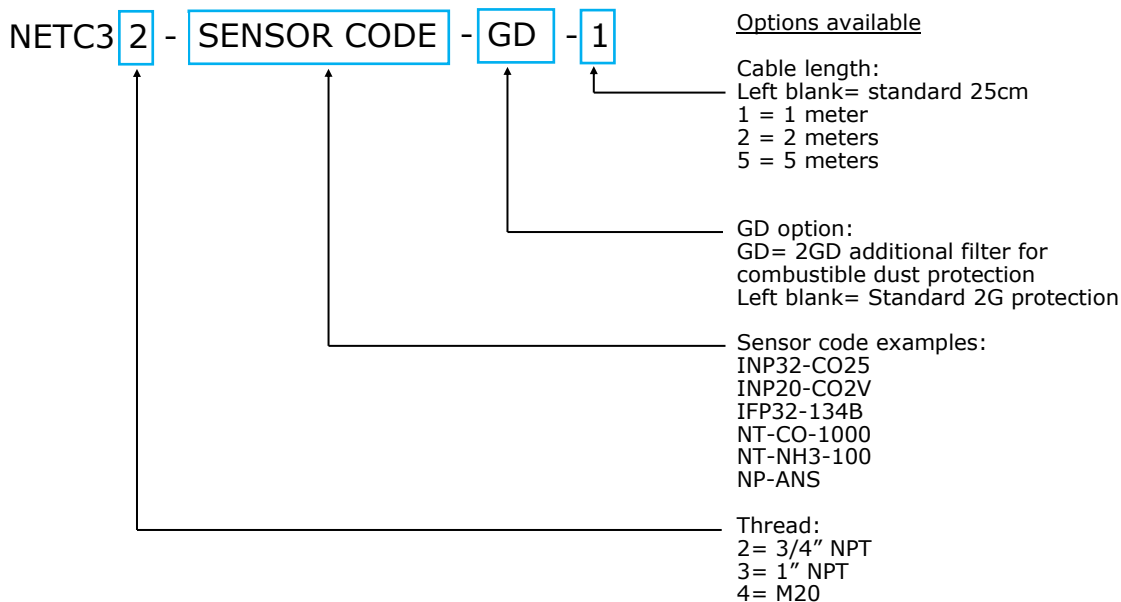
NETC3 2 - SENSOR CODE - GD - 1

Options available

Cable length:
Left blank= standard 25cm
1 = 1 meter
2 = 2 meters
5 = 5 meters

GD option:
GD= 2GD additional filter for combustible dust protection
Left blank= Standard 2G protection

Sensor code examples:
INP32-CO25
INP20-CO2V
IFP32-134B
NT-CO-1000
NT-NH3-100
NP-ANS

Thread:
2= 3/4" NPT
3= 1" NPT
4= M20